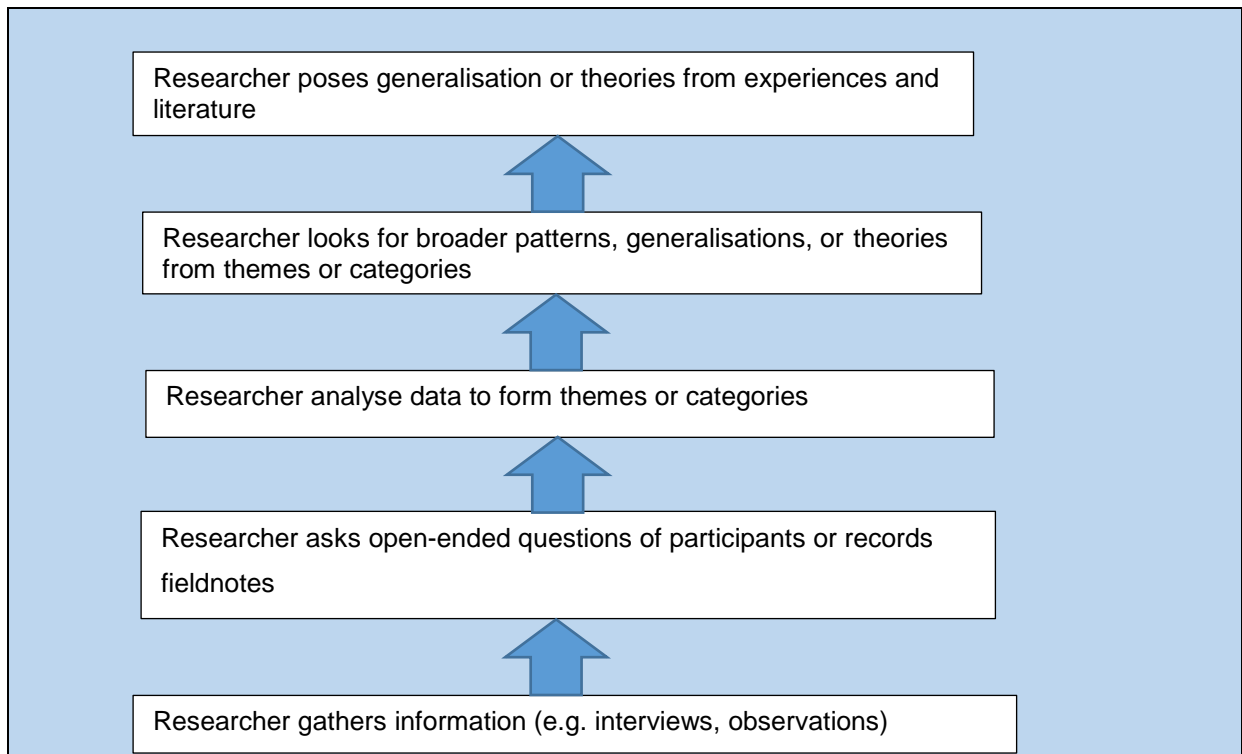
Researcher poses generalisation or theories from experiences and literature

Researcher looks for broader patterns, generalisations, or theories from themes or categories

Researcher analyse data to form themes or categories

Researcher asks open-ended questions of participants or records fieldnotes

Researcher gathers information (e.g. interviews, observations)